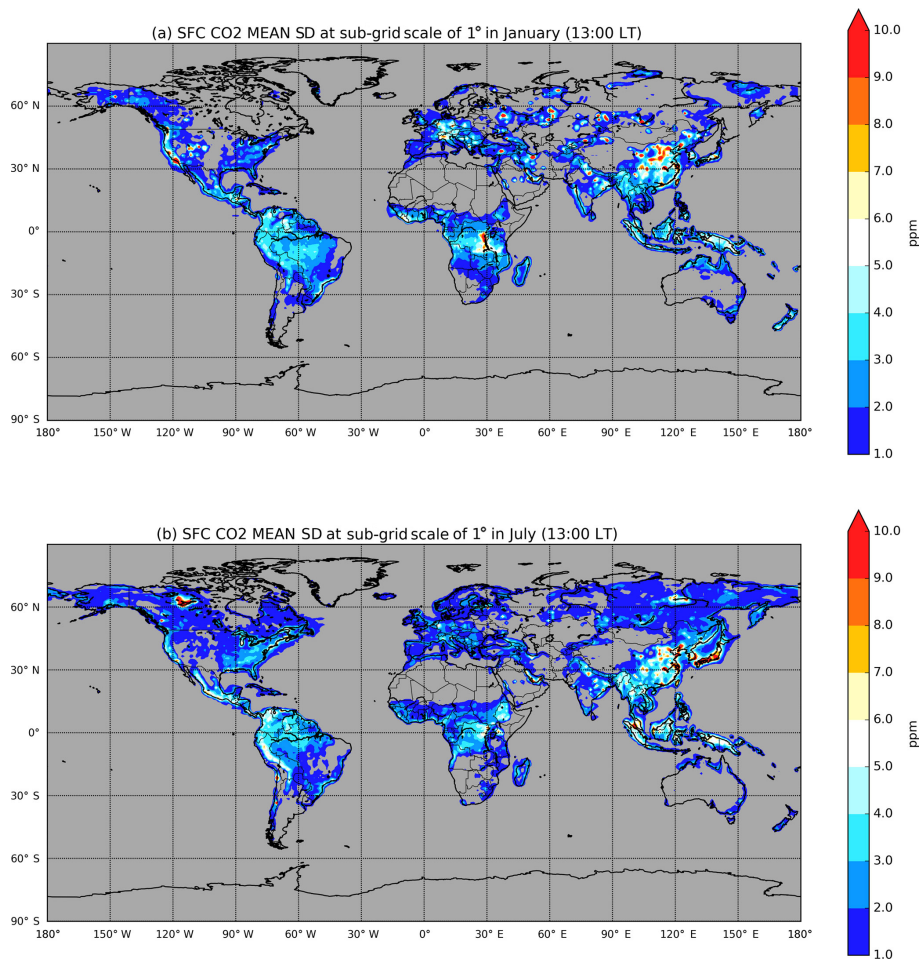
(a) SFC CO2 MEAN SD at sub-grid scale of 1° in January (13:00 LT)

60° N
30° N
0°
30° S
60° S
90° S

180° 150° W 120° W 90° W 60° W 30° W 0° 30° E 60° E 90° E 120° E 150° E 180°

10.0
9.0
8.0
7.0
6.0
5.0
4.0
3.0
2.0
1.0
ppm

(b) SFC CO2 MEAN SD at sub-grid scale of 1° in July (13:00 LT)

60° N
30° N
0°
30° S
60° S
90° S

180° 150° W 120° W 90° W 60° W 30° W 0° 30° E 60° E 90° E 120° E 150° E 180°

10.0
9.0
8.0
7.0
6.0
5.0
4.0
3.0
2.0
1.0
ppm